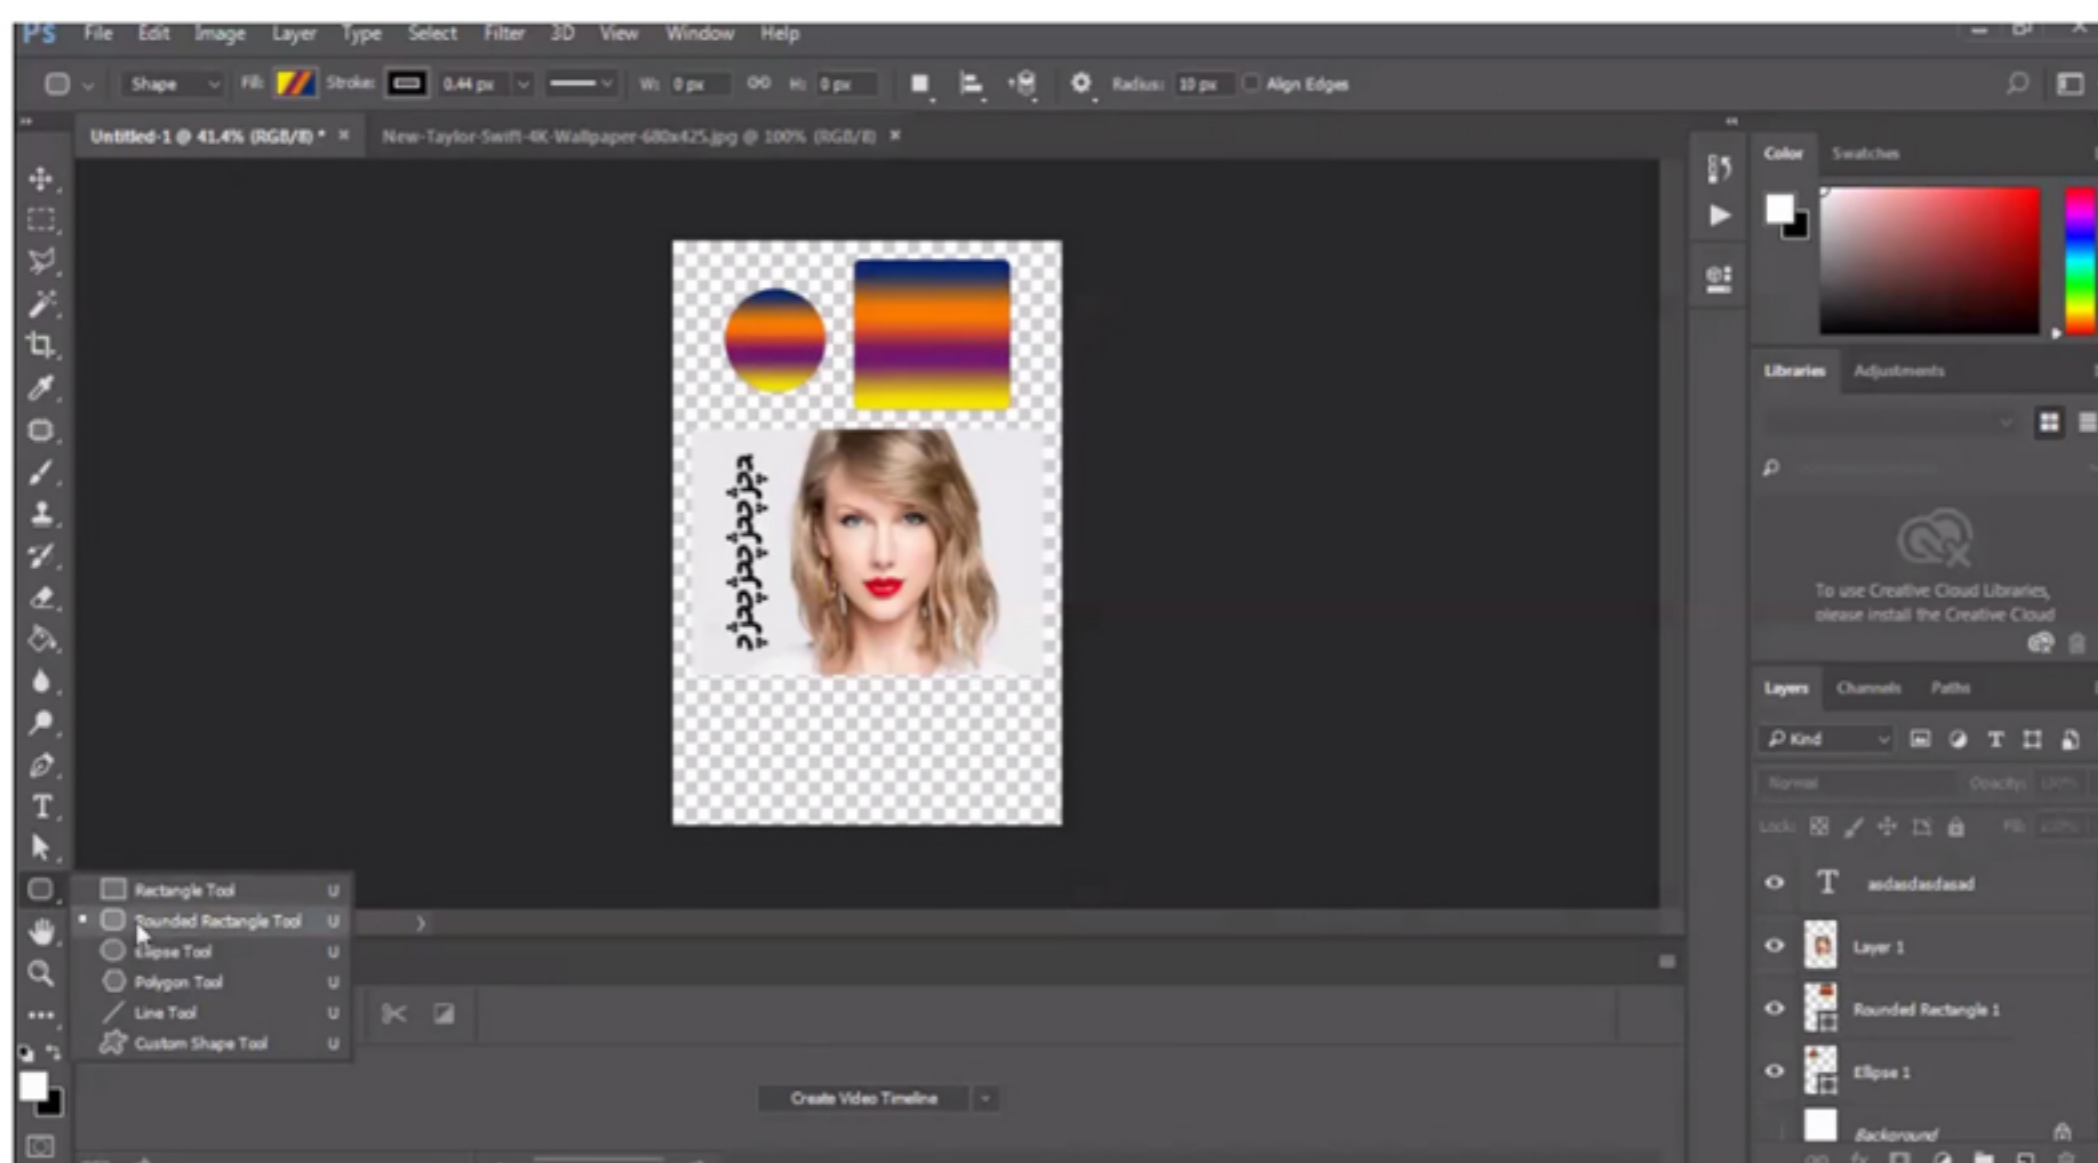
Ps File Edit Image Layer Type Select Filter 3D View Window Help

Shape Fill: Stroke: 0.44 px W: 0 px H: 0 px Radius: 10 px Align Edges

Untitled-1 @ 41.4% (RGB/8) * × New-Taylor-Swift-4K-Wallpaper-680x425.jpg @ 100% (RGB/8) ×

جحزجحزجحزجحزج

Rectangle Tool U
Rounded Rectangle Tool U
Ellipse Tool U
Polygon Tool U
Line Tool U
Custom Shape Tool U

Create Video Timeline

Color Swatches

Libraries Adjustments

To use Creative Cloud Libraries, please install the Creative Cloud

Layers Channels Paths

Kind

Normal Opacity:

Lock: Fill:

asdasdasdasad
Layer 1
Rounded Rectangle 1
Ellipse 1
Background